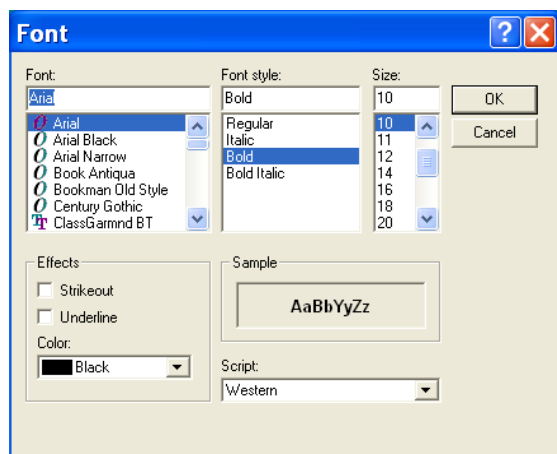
Font

Font:
Arial
Arial
Arial Black
Arial Narrow
Book Antiqua
Bookman Old Style
Century Gothic
ClassGarmnd BT

Font style:
Bold
Regular
Italic
Bold
Bold Italic

Size:
10
10
11
12
14
16
18
20

OK
Cancel

Effects
Strikeout
Underline
Color:
Black

Sample
AaBbYyZz

Script:
Western